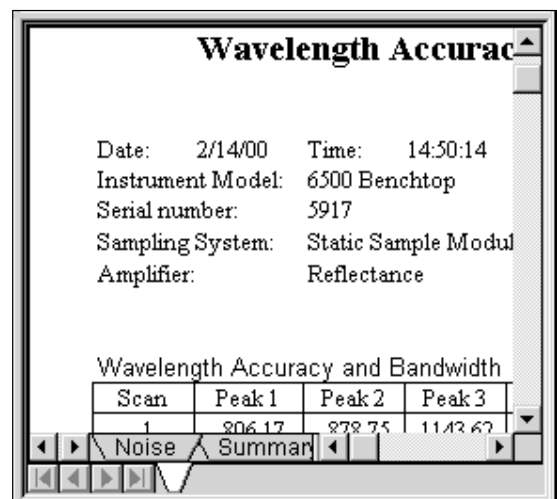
Wavelength Accurac

Date: 2/14/00 Time: 14:50:14
Instrument Model: 6500 Benchtop
Serial number: 5917
Sampling System: Static Sample Modul
Amplifier: Reflectance

Wavelength Accuracy and Bandwidth

| Scan | Peak 1 | Peak 2 | Peak 3 |
|---|---|---|---|
| 1 | 806.17 | 878.75 | 1143.62 |

Noise Summar